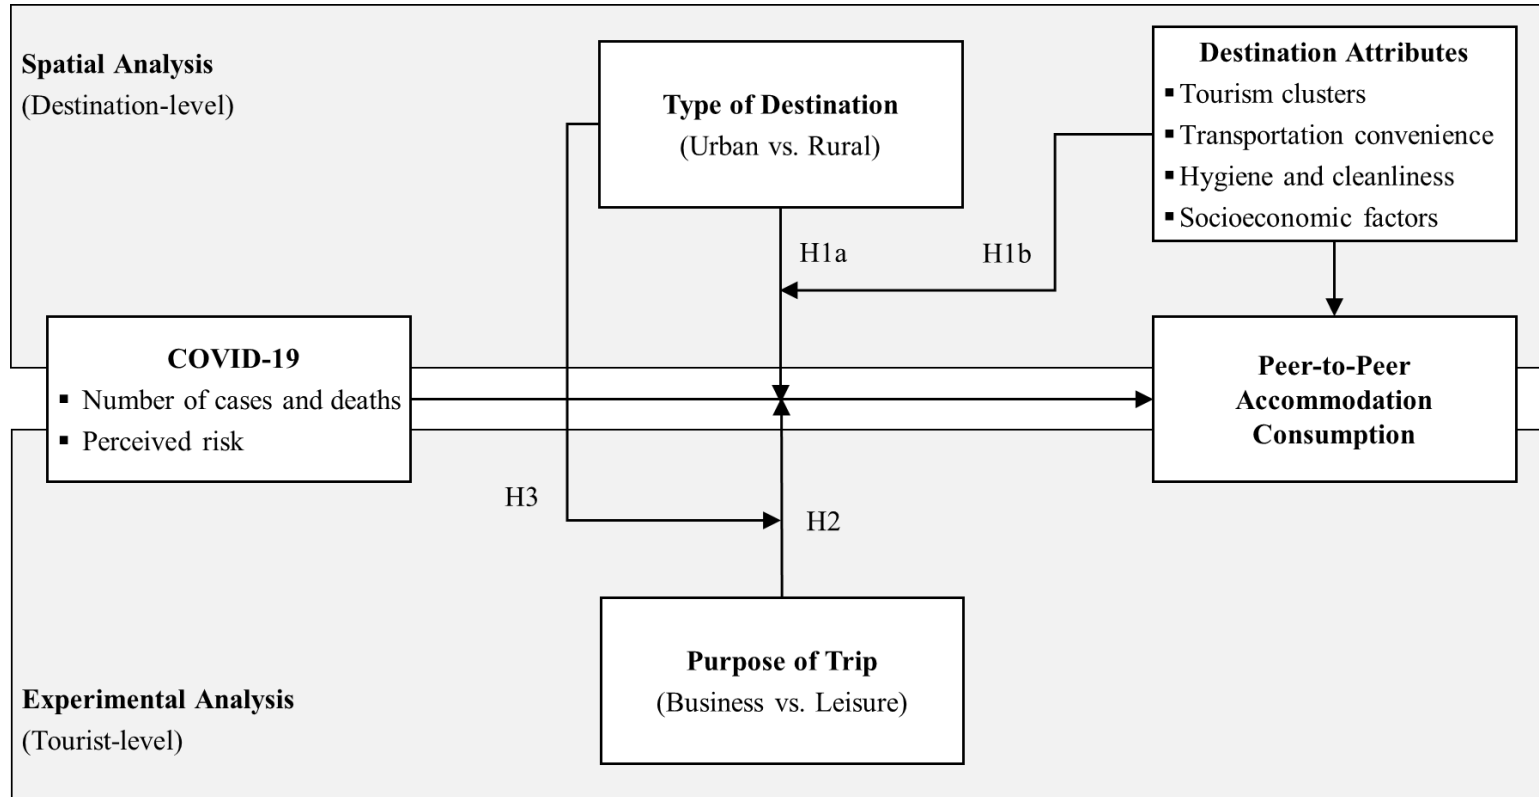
Spatial Analysis
(Destination-level)

Type of Destination
(Urban vs. Rural)

Destination Attributes
▪ Tourism clusters
▪ Transportation convenience
▪ Hygiene and cleanliness
▪ Socioeconomic factors

H1a

H1b

COVID-19
▪ Number of cases and deaths
▪ Perceived risk

Peer-to-Peer Accommodation Consumption

H3

H2

Purpose of Trip
(Business vs. Leisure)

Experimental Analysis
(Tourist-level)